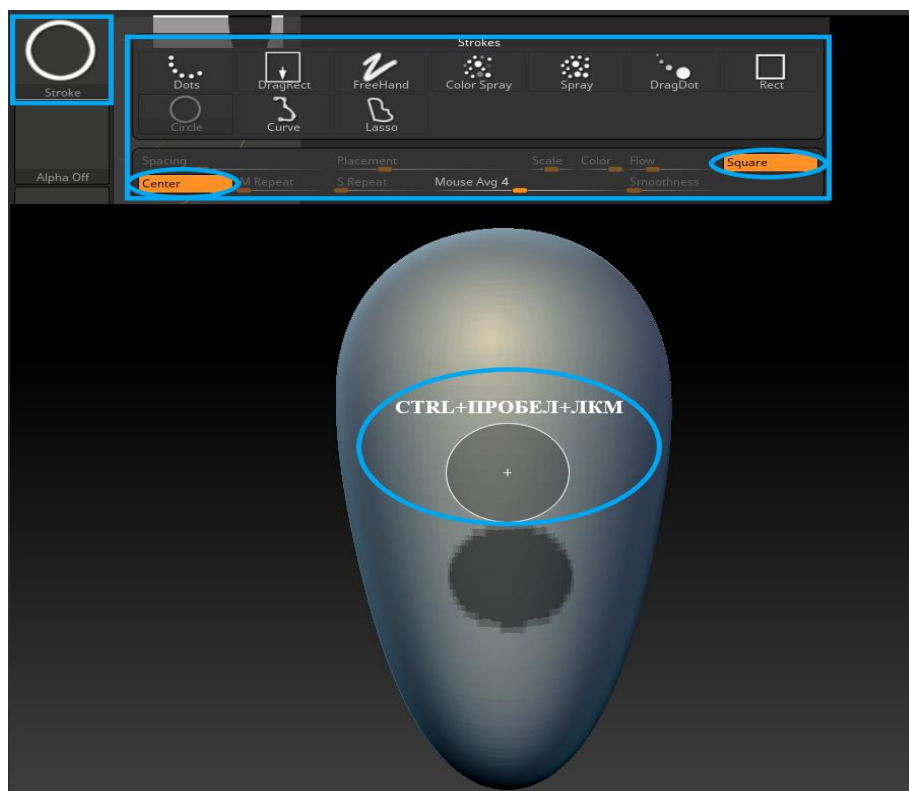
Stroke

Alpha Off

Strokes

Dots
DragRect
FreeHand
Color Spray
Spray
DragDot
Rect
Circle
Curve
Lasso

Spacing
Placement
Scale
Color
Flow
Square
Center
M Repeat
S Repeat
Mouse Avg 4
Smoothness

CTRL+ПРОБЕЛ+ЛКМ